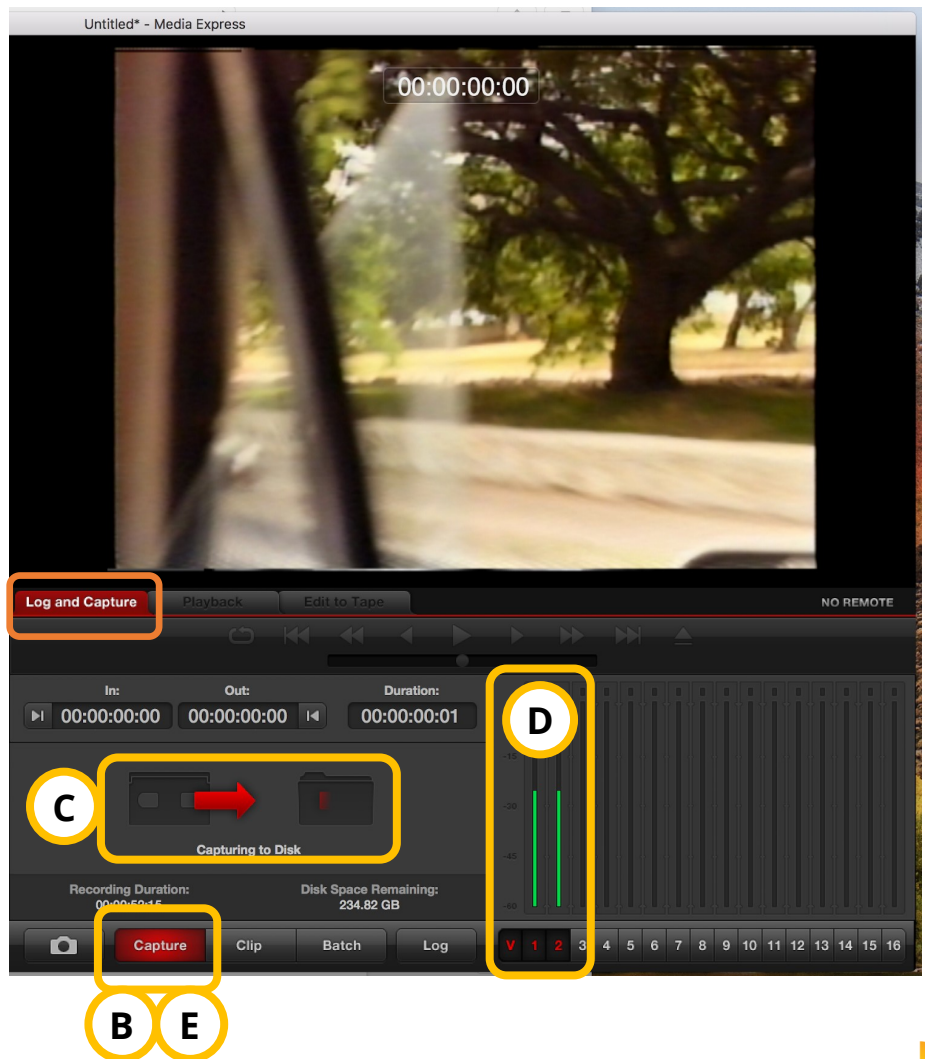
Untitled* - Media Express

00:00:00:00

Log and Capture
Playback
Edit to Tape
NO REMOTE

In:
00:00:00:00
Out:
00:00:00:00
Duration:
00:00:00:01

D

C

Capturing to Disk

-15
-30
-45
-60

Recording Duration:
00:00:59:15
Disk Space Remaining:
234.82 GB

Capture
Clip
Batch
Log

V 1 2 3 4 5 6 7 8 9 10 11 12 13 14 15 16

B E